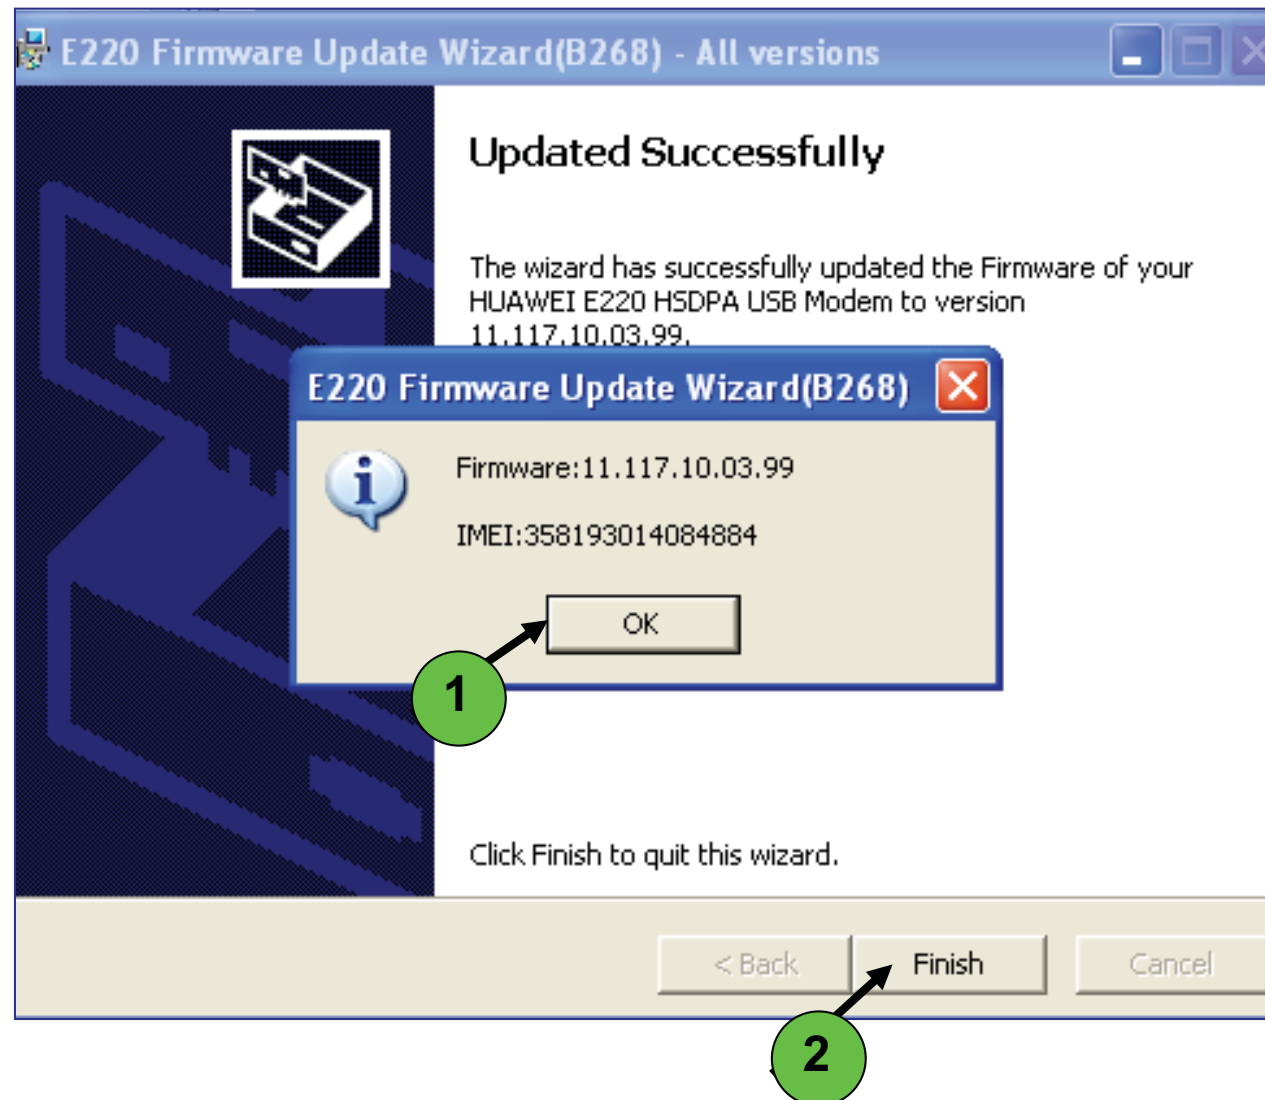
E220 Firmware Update Wizard(B268) - All versions

Updated Successfully

The wizard has successfully updated the Firmware of your HUAWEI E220 HSDPA USB Modem to version 11.117.10.03.99.

E220 Firmware Update Wizard(B268)

Firmware:11.117.10.03.99

IMEI:358193014084884

OK

1

Click Finish to quit this wizard.

< Back

Finish

Cancel

2